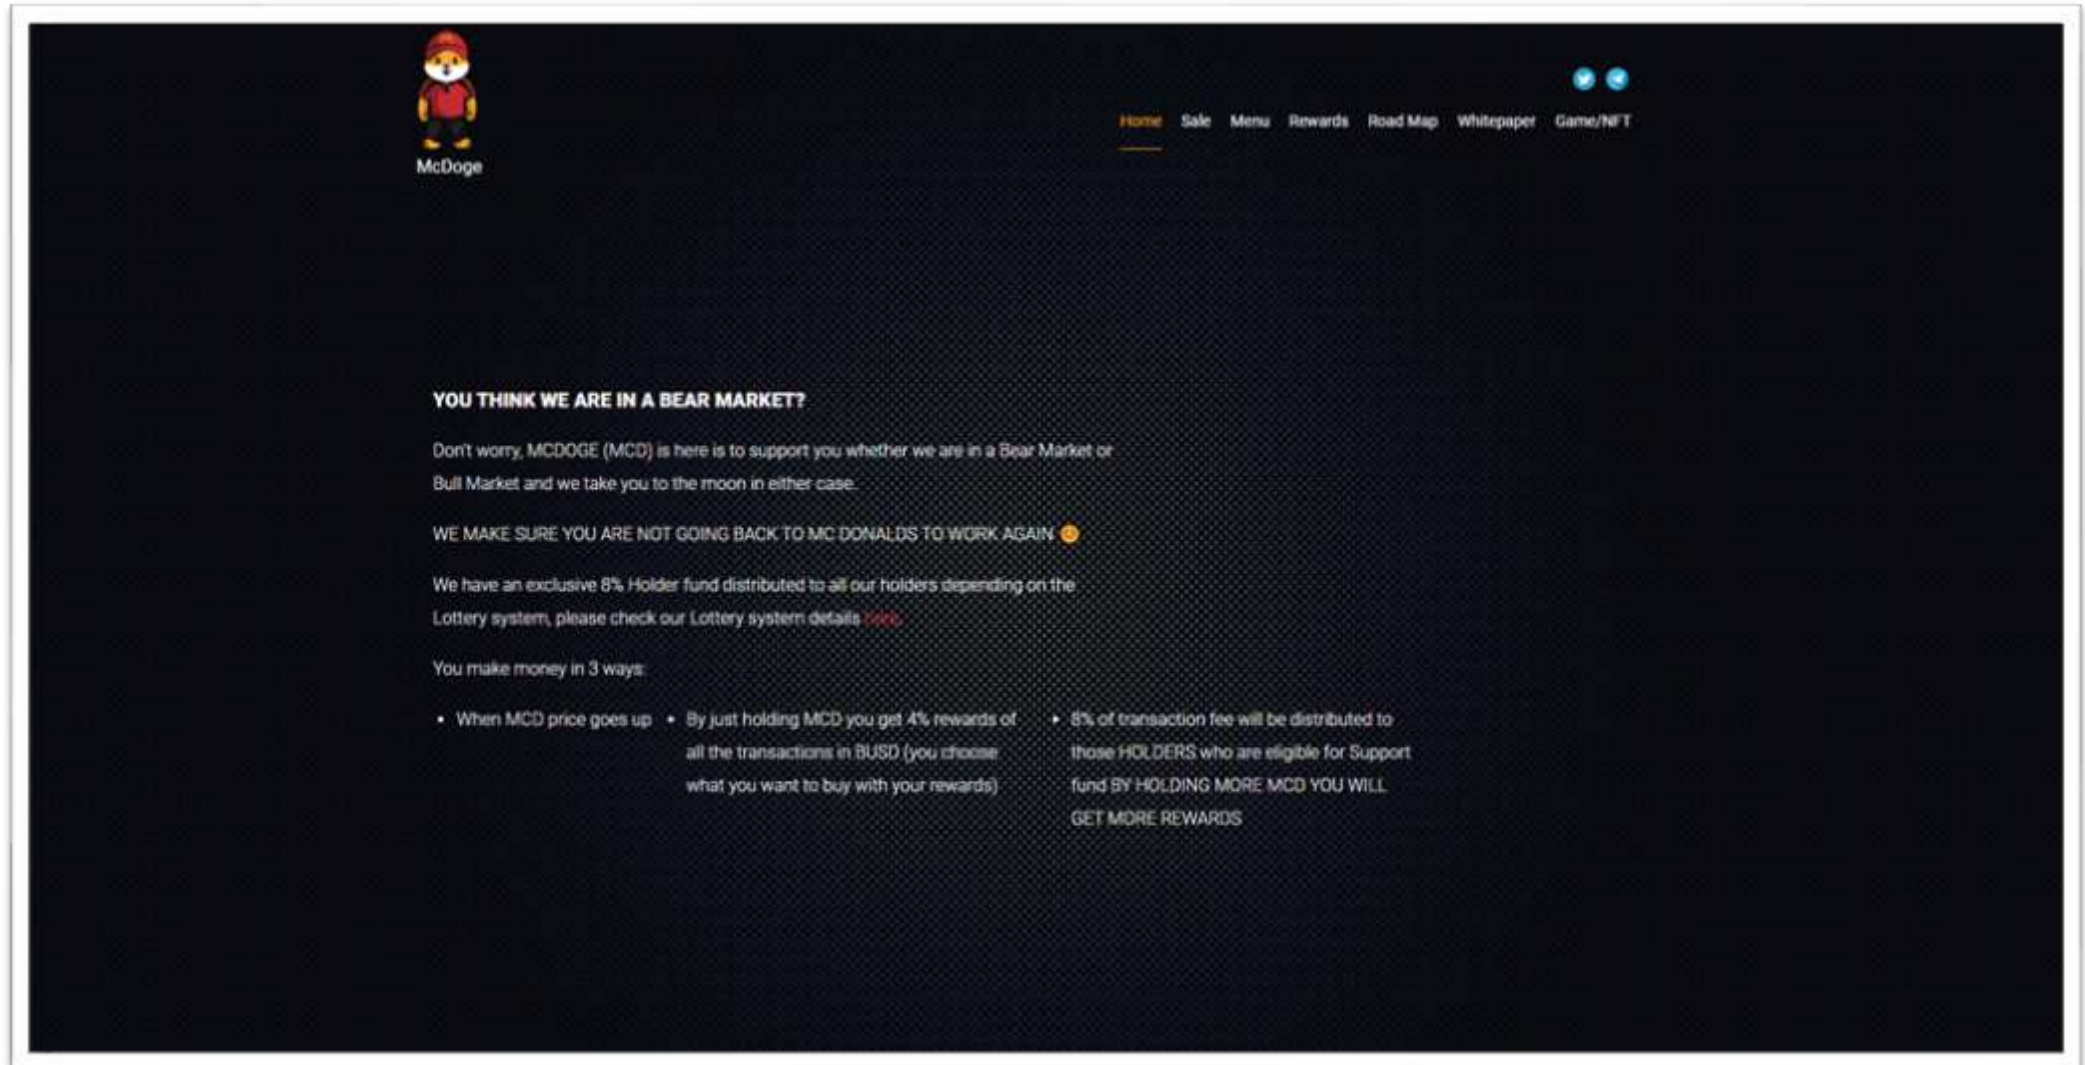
McDoge

Home Sale Menu Rewards Road Map Whitepaper Game/NFT

YOU THINK WE ARE IN A BEAR MARKET?

Don't worry, MCDOGE (MCD) is here is to support you whether we are in a Bear Market or Bull Market and we take you to the moon in either case.

WE MAKE SURE YOU ARE NOT GOING BACK TO MC DONALDS TO WORK AGAIN 😊

We have an exclusive 8% Holder fund distributed to all our holders depending on the Lottery system, please check our Lottery system details here

You make money in 3 ways:

- When MCD price goes up
- By just holding MCD you get 4% rewards of all the transactions in BUSD (you choose what you want to buy with your rewards)
- 8% of transaction fee will be distributed to those HOLDERS who are eligible for Support fund BY HOLDING MORE MCD YOU WILL GET MORE REWARDS